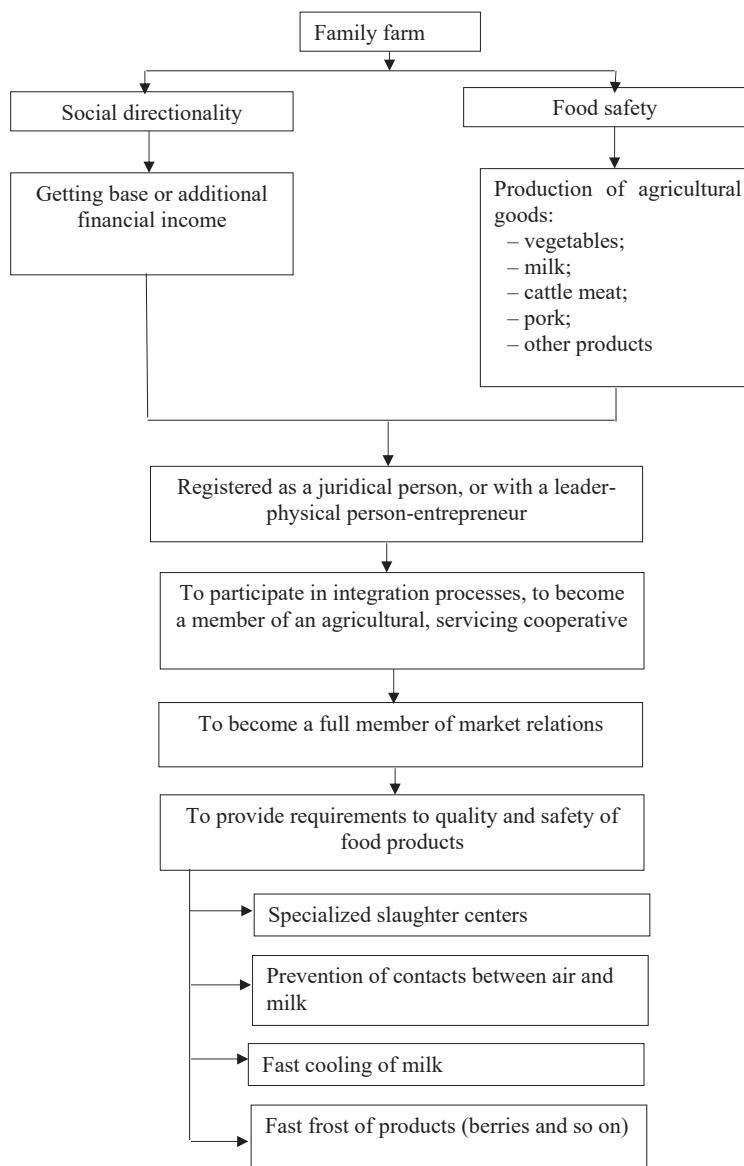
Family farm

Social directionality

Food safety

Getting base or additional financial income

Production of agricultural goods:
– vegetables;
– milk;
– cattle meat;
– pork;
– other products

Registered as a juridical person, or with a leader-physical person-entrepreneur

To participate in integration processes, to become a member of an agricultural, servicing cooperative

To become a full member of market relations

To provide requirements to quality and safety of food products

Specialized slaughter centers

Prevention of contacts between air and milk

Fast cooling of milk

Fast frost of products (berries and so on)